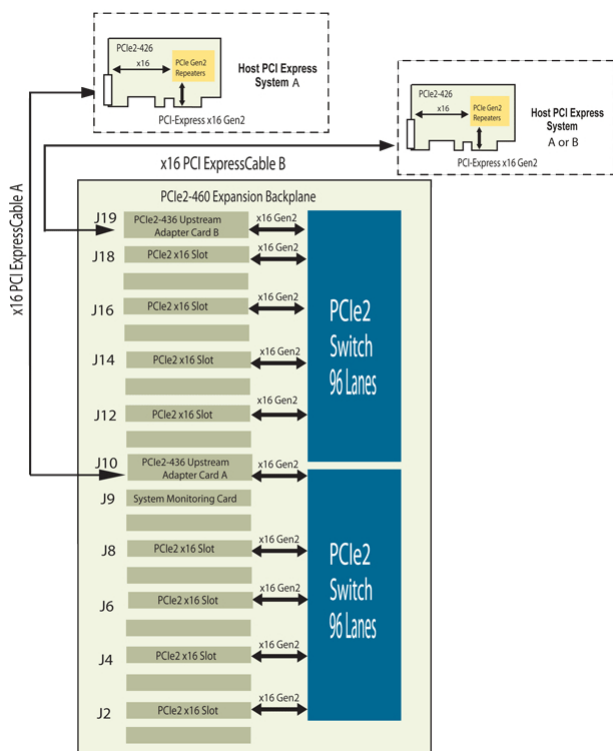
PCIe2-426

x16

PCIe Gen2 Repeaters

PCI-Express x16 Gen2

Host PCI Express System A

PCIe2-426

x16

PCIe Gen2 Repeaters

PCI-Express x16 Gen2

Host PCI Express System A or B

x16 PCI ExpressCable B

x16 PCI ExpressCable A

PCIe2-460 Expansion Backplane

J19 PCIe2-436 Upstream Adapter Card B x16 Gen2

J18 PCIe2 x16 Slot x16 Gen2

J16 PCIe2 x16 Slot x16 Gen2

J14 PCIe2 x16 Slot x16 Gen2

J12 PCIe2 x16 Slot x16 Gen2

PCIe2 Switch 96 Lanes

J10 PCIe2-436 Upstream Adapter Card A x16 Gen2

J9 System Monitoring Card

J8 PCIe2 x16 Slot x16 Gen2

J6 PCIe2 x16 Slot x16 Gen2

J4 PCIe2 x16 Slot x16 Gen2

J2 PCIe2 x16 Slot x16 Gen2

PCIe2 Switch 96 Lanes